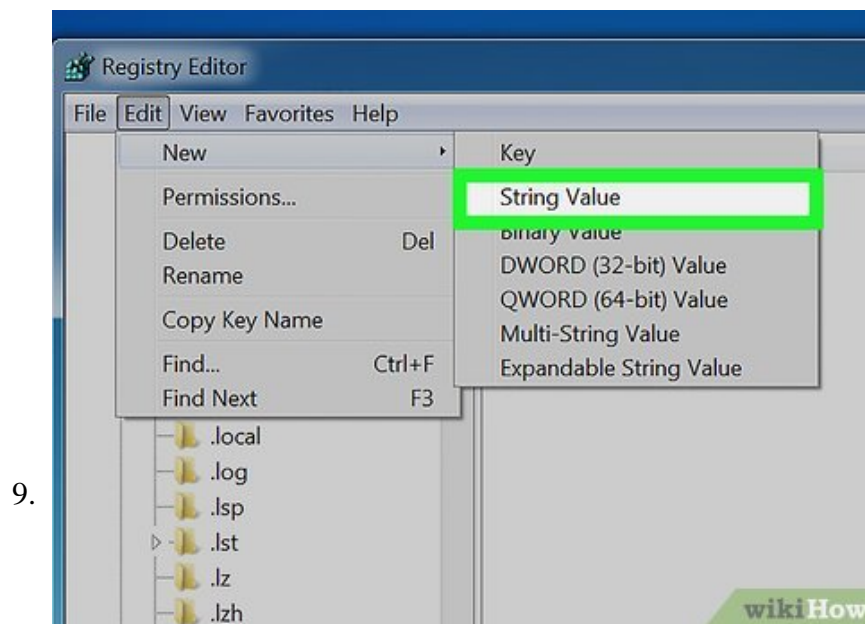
9.

Registry Editor

File Edit View Favorites Help

New
Permissions...
Delete Del
Rename
Copy Key Name
Find... Ctrl+F
Find Next F3

Key
String Value
Binary Value
DWORD (32-bit) Value
QWORD (64-bit) Value
Multi-String Value
Expandable String Value

.local
.log
.lsp
.lst
.lz
.lzh

wikiHow